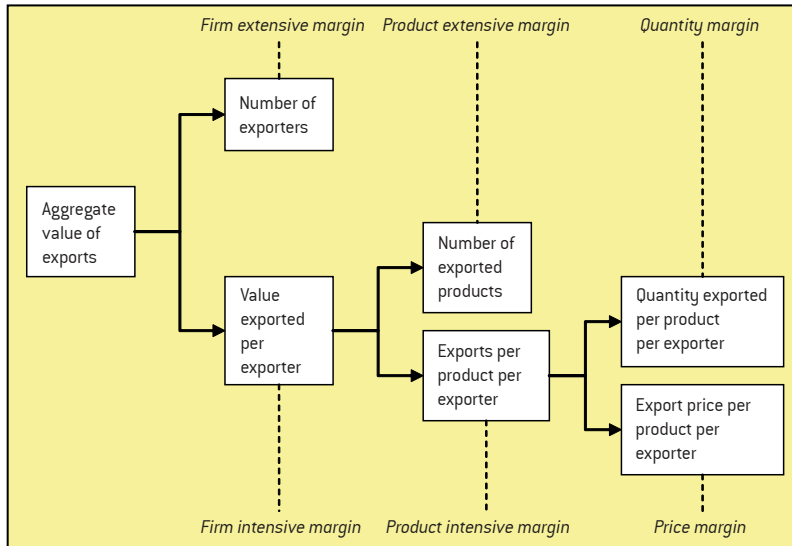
Firm extensive margin

Product extensive margin

Quantity margin

Number of exporters

Aggregate value of exports

Number of exported products

Value exported per exporter

Quantity exported per product per exporter

Exports per product per exporter

Export price per product per exporter

Firm intensive margin

Product intensive margin

Price margin